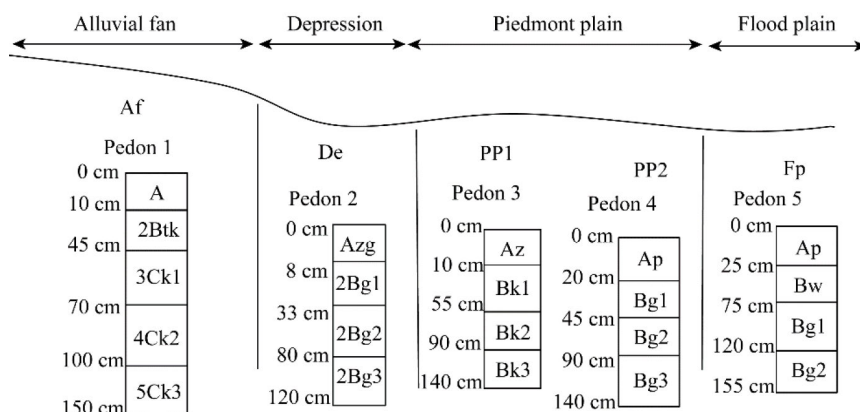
Alluvial fan

Depression

Piedmont plain

Flood plain

Af

Pedon 1

0 cm
10 cm
45 cm
70 cm
100 cm
150 cm

A
2Btk
3Ck1
4Ck2
5Ck3

De

Pedon 2

0 cm
8 cm
33 cm
80 cm
120 cm

Azg
2Bg1
2Bg2
2Bg3

PP1

Pedon 3

0 cm
10 cm
55 cm
90 cm
140 cm

Az
Bk1
Bk2
Bk3

PP2

Pedon 4

0 cm
20 cm
45 cm
90 cm
140 cm

Ap
Bg1
Bg2
Bg3

Fp

Pedon 5

0 cm
25 cm
75 cm
120 cm
155 cm

Ap
Bw
Bg1
Bg2